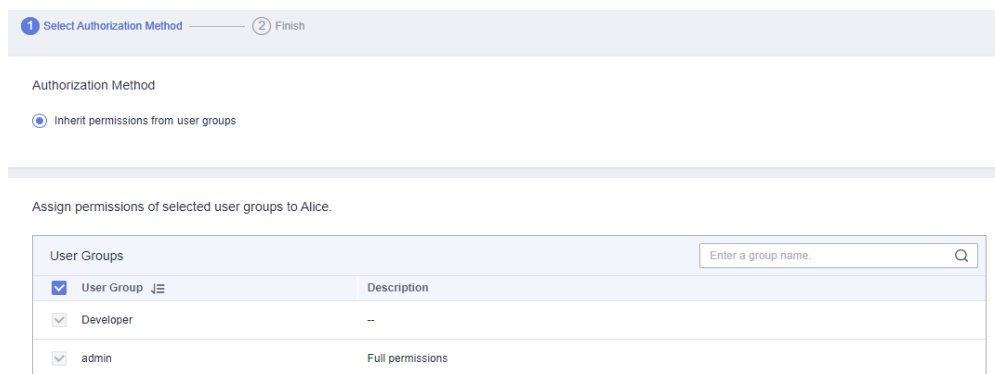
1 Select Authorization Method 2 Finish

Authorization Method

Inherit permissions from user groups

Assign permissions of selected user groups to Alice.

User Groups

Enter a group name.

| User Group | Description |
|---|---|
| Developer | -- |
| admin | Full permissions |